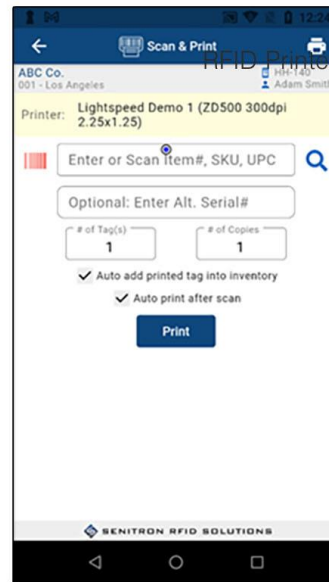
12:2

Scan & Print

RFID Printe

ABC Co.
001 - Los Angeles

HH-140
Adam Smith

Printer: Lightspeed Demo 1 (ZD500 300dpi 2.25x1.25)

Enter or Scan Item#, SKU, UPC

Optional: Enter Alt. Serial#

# of Tag(s)
1

# of Copies
1

Auto add printed tag into inventory

Auto print after scan

Print

SENITRON RFID SOLUTIONS